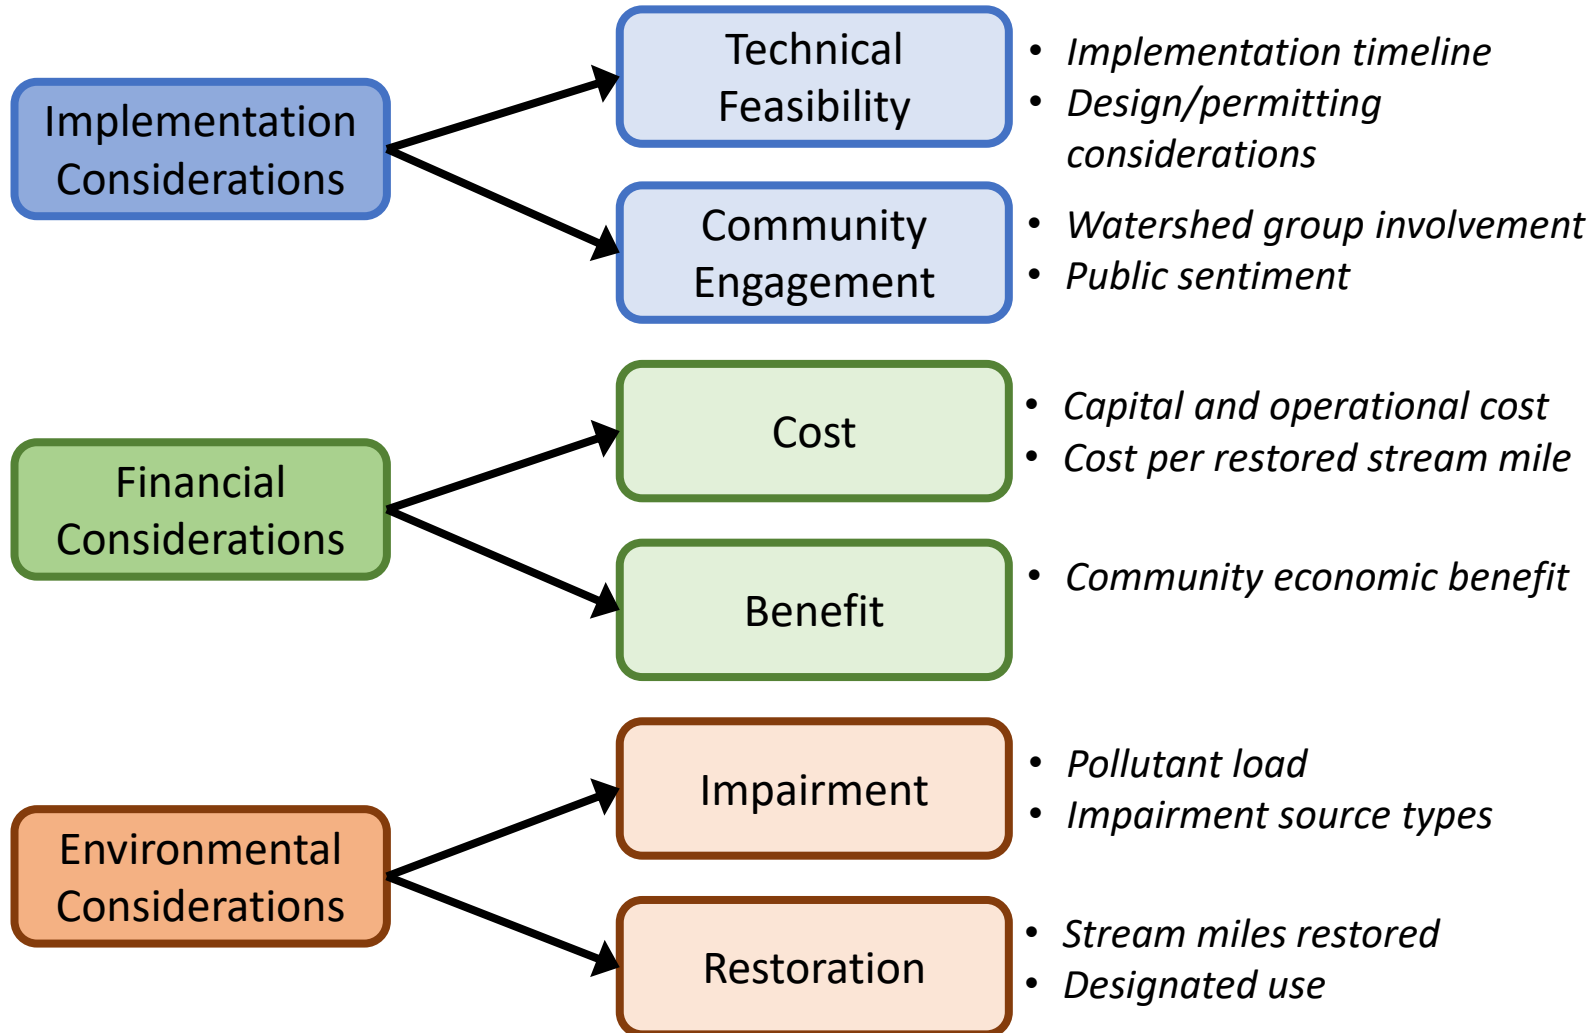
Implementation Considerations

Technical Feasibility

- Implementation timeline
- Design/permitting considerations

Community Engagement

- Watershed group involvement
- Public sentiment

Financial Considerations

Cost

- Capital and operational cost
- Cost per restored stream mile

Benefit

- Community economic benefit

Environmental Considerations

Impairment

- Pollutant load
- Impairment source types

Restoration

- Stream miles restored
- Designated use